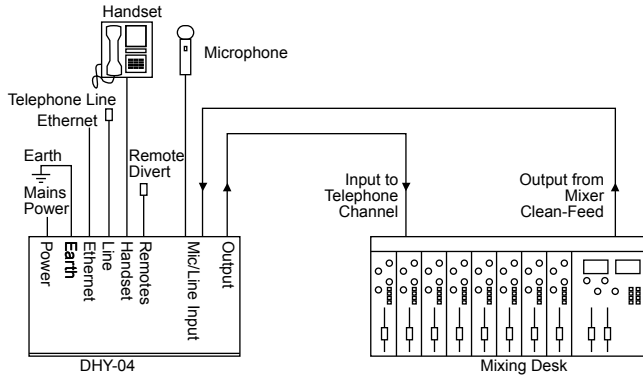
Handset

Microphone

Telephone Line

Ethernet

Earth

Mains Power

Remote Divert

Input to Telephone Channel

Output from Mixer Clean-Feed

Power

Earth

Ethernet

Line

Handset

Remotes

Mic/Line Input

Output

DHY-04

Mixing Desk